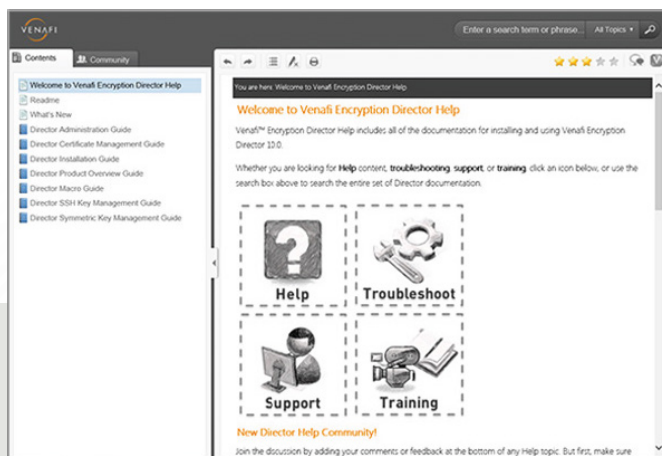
VENAFI

Enter a search term or phrase... All Topics

Contents Community

Welcome to Venafi Encryption Director Help
Readme
What's New
Director Administration Guide
Director Certificate Management Guide
Director Installation Guide
Director Product Overview Guide
Director Macro Guide
Director SSH Key Management Guide
Director Symmetric Key Management Guide

You are here: Welcome to Venafi Encryption Director Help

Welcome to Venafi Encryption Director Help

Venafi™ Encryption Director Help includes all of the documentation for installing and using Venafi Encryption Director 10.0.

Whether you are looking for **Help** content, **troubleshooting**, **support**, or **training**, click an icon below, or use the search box above to search the entire set of Director documentation.

Help

Troubleshoot

Support

Training

New Director Help Community!

Join the discussion by adding your comments or feedback at the bottom of any Help topic. But first, make sure